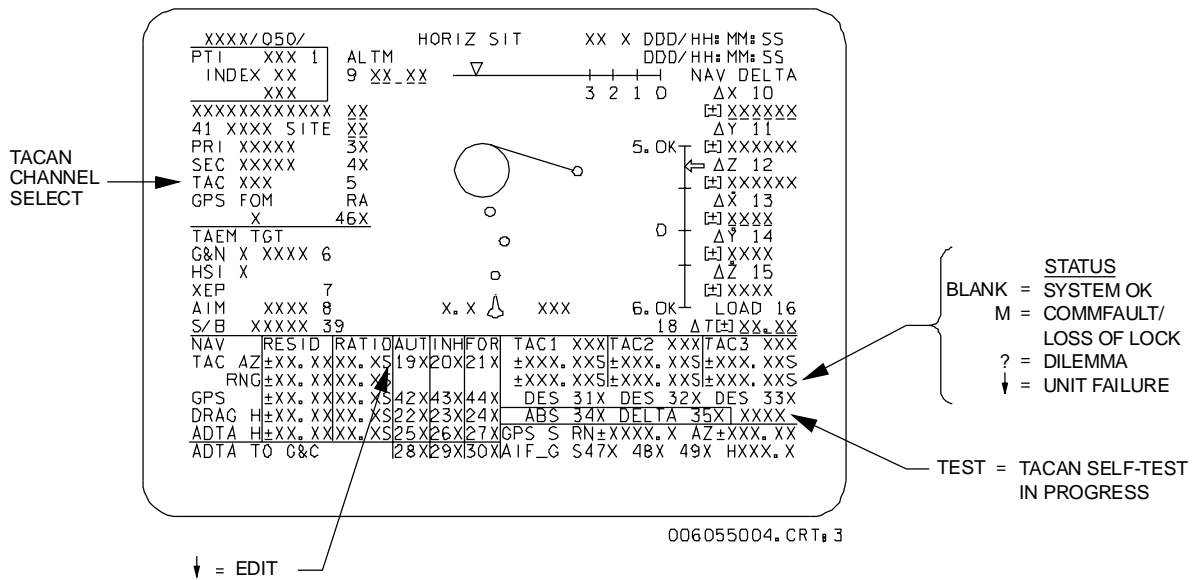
XXXX/050/ HORIZ SIT XX X DDD/HH:MM:SS
DDD/HH:MM:SS
PTI XXX 1
INDEX XX
XXX
ALTM
9 XX_XX
3 2 1 0
NAV DELTA
ΔX 10
[±] XXXXXX
ΔY 11
[±] XXXXXX
ΔZ 12
[±] XXXXXX
ΔẊ 13
[±] XXXX
ΔẎ 14
[±] XXXX
ΔŻ 15
[±] XXXX
LOAD 16
18 ΔT[±] XX.XX
XXXXXXXXXXXX XX
41 XXXX SITE XX
PRI XXXXX 3X
SEC XXXXX 4X
TAC XXX 5
GPS FOM RA
X 46X
TAEM TGT
G&N X XXXX 6
HSI X
XEP 7
AIM XXXX 8
S/B XXXXX 39
5.OK
0
6.OK
X.X XXX

TACAN CHANNEL SELECT

| NAV | RESID | RATIO | AUT | INH | FOR | TAC1 XXX | TAC2 XXX | TAC3 XXX |
|---|---|---|---|---|---|---|---|---|
| TAC AZ | ±XX.XX | XX.XS | 19X | 20X | 21X | ±XXX.XXS | ±XXX.XXS | ±XXX.XXS |
| RNG | ±XX.XX | XX.XS | | | | ±XXX.XXS | ±XXX.XXS | ±XXX.XXS |
| GPS | ±XX.XX | XX.XS | 42X | 43X | 44X | DES 31X | DES 32X | DES 33X |
| DRAG H | ±XX.XX | XX.XS | 22X | 23X | 24X | ABS 34X | DELTA 35X | XXXX |
| ADTA H | ±XX.XX | XX.XS | 25X | 26X | 27X | GPS S RN±XXXX.X | AZ±XXX.XX | |
| ADTA TO G&C | | | 28X | 29X | 30X | AIF_G S47X | 48X 49X | HXXX.X |

STATUS
BLANK = SYSTEM OK
M = COMMFAULT/ LOSS OF LOCK
? = DILEMMA
↓ = UNIT FAILURE

TEST = TACAN SELF-TEST IN PROGRESS

006055004.CRT;3

↓ = EDIT